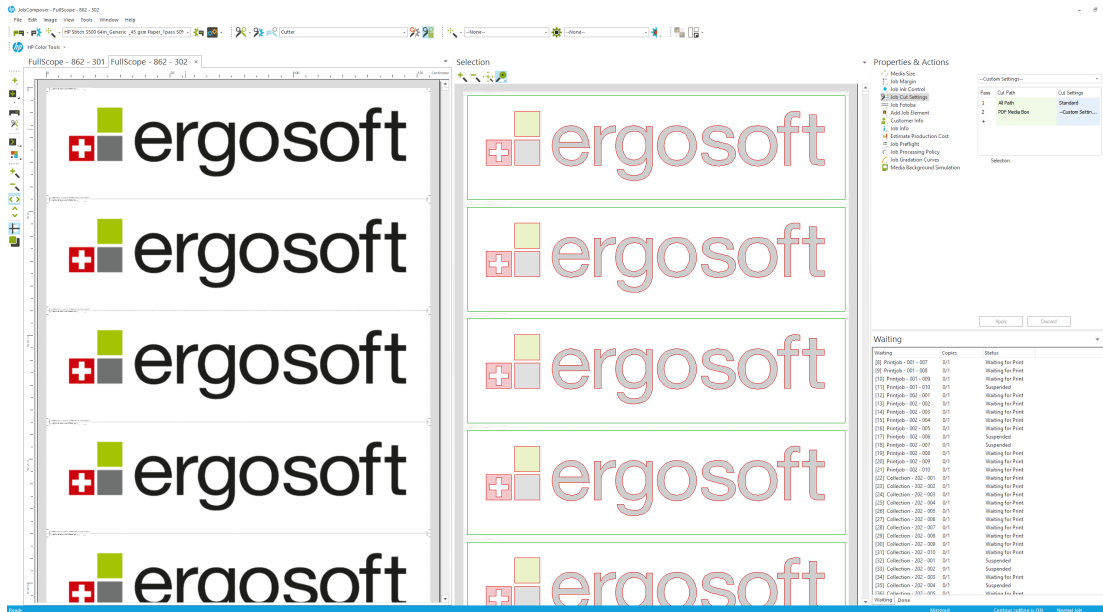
JobComposer - FullScope - 862 - 302

File Edit Image View Tools Window Help

HP Stitch S500 64in_Generic _45 gsm Paper_1pass 50! Cutter --None-- --None--

HP Color Tools

FullScope - 862 - 301 FullScope - 862 - 302

Selection

Properties & Actions

ergosoft

ergosoft

ergosoft

ergosoft

ergosoft

ergosoft

ergosoft

ergosoft

ergosoft

ergosoft

Media Size
Job Margin
Job Ink Control
Job Cut Settings
Job Fotoba
Add Job Element
Customer Info
Job Info
Estimate Production Cost
Job Preflight
Job Processing Policy
Job Gradation Curves
Media Background Simulation

--Custom Settings--

| Pass | Cut Path | Cut Settings |
|---|---|---|
| 1 | All Path | Standard |
| 2 | PDF Media Box | --Custom Settin... |
| + | | |

Selection:

Apply Discard

Waiting

| Waiting | Copies | Status |
|---|---|---|
| [8] Printjob - 001 - 007 | 0/1 | Waiting for Print |
| [9] Printjob - 001 - 008 | 0/1 | Waiting for Print |
| [10] Printjob - 001 - 009 | 0/1 | Waiting for Print |
| [11] Printjob - 001 - 010 | 0/1 | Suspended |
| [12] Printjob - 002 - 001 | 0/1 | Waiting for Print |
| [13] Printjob - 002 - 002 | 0/1 | Waiting for Print |
| [14] Printjob - 002 - 003 | 0/1 | Waiting for Print |
| [15] Printjob - 002 - 004 | 0/1 | Waiting for Print |
| [16] Printjob - 002 - 005 | 0/1 | Waiting for Print |
| [17] Printjob - 002 - 006 | 0/1 | Suspended |
| [18] Printjob - 002 - 007 | 0/1 | Suspended |
| [19] Printjob - 002 - 008 | 0/1 | Waiting for Print |
| [20] Printjob - 002 - 009 | 0/1 | Waiting for Print |
| [21] Printjob - 002 - 010 | 0/1 | Waiting for Print |
| [22] Collection - 202 - 001 | 0/1 | Waiting for Print |
| [23] Collection - 202 - 002 | 0/1 | Waiting for Print |
| [24] Collection - 202 - 003 | 0/1 | Waiting for Print |
| [25] Collection - 202 - 004 | 0/1 | Waiting for Print |
| [26] Collection - 202 - 005 | 0/1 | Waiting for Print |
| [27] Collection - 202 - 006 | 0/1 | Waiting for Print |
| [28] Collection - 202 - 007 | 0/1 | Waiting for Print |
| [29] Collection - 202 - 008 | 0/1 | Waiting for Print |
| [30] Collection - 202 - 009 | 0/1 | Waiting for Print |
| [31] Collection - 202 - 010 | 0/1 | Waiting for Print |
| [32] Collection - 202 - 001 | 0/1 | Suspended |
| [33] Collection - 202 - 002 | 0/1 | Suspended |
| [34] Collection - 202 - 003 | 0/1 | Waiting for Print |
| [35] Collection - 202 - 004 | 0/1 | Suspended |
| [36] Collection - 202 - 005 | 0/1 | Waiting for Print |

Waiting Done

Ready Minimal Contour cutting is ON Normal Job